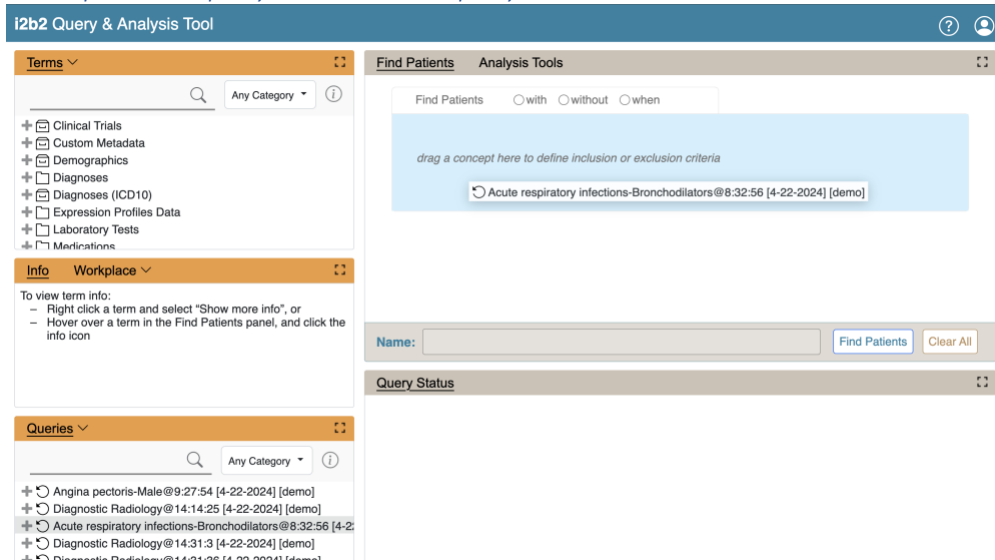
i2b2 Query & Analysis Tool

Terms

Any Category

Clinical Trials
Custom Metadata
Demographics
Diagnoses
Diagnoses (ICD10)
Expression Profiles Data
Laboratory Tests
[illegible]

Info Workplace

To view term info:
– Right click a term and select "Show more info", or
– Hover over a term in the Find Patients panel, and click the info icon

Queries

Any Category

Angina pectoris-Male@9:27:54 [4-22-2024] [demo]
Diagnostic Radiology@14:14:25 [4-22-2024] [demo]
Acute respiratory infections-Bronchodilators@8:32:56 [4-2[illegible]
Diagnostic Radiology@14:31:3 [4-22-2024] [demo]
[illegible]

Find Patients Analysis Tools

Find Patients with without when

drag a concept here to define inclusion or exclusion criteria

Acute respiratory infections-Bronchodilators@8:32:56 [4-22-2024] [demo]

Name:

Find Patients Clear All

Query Status